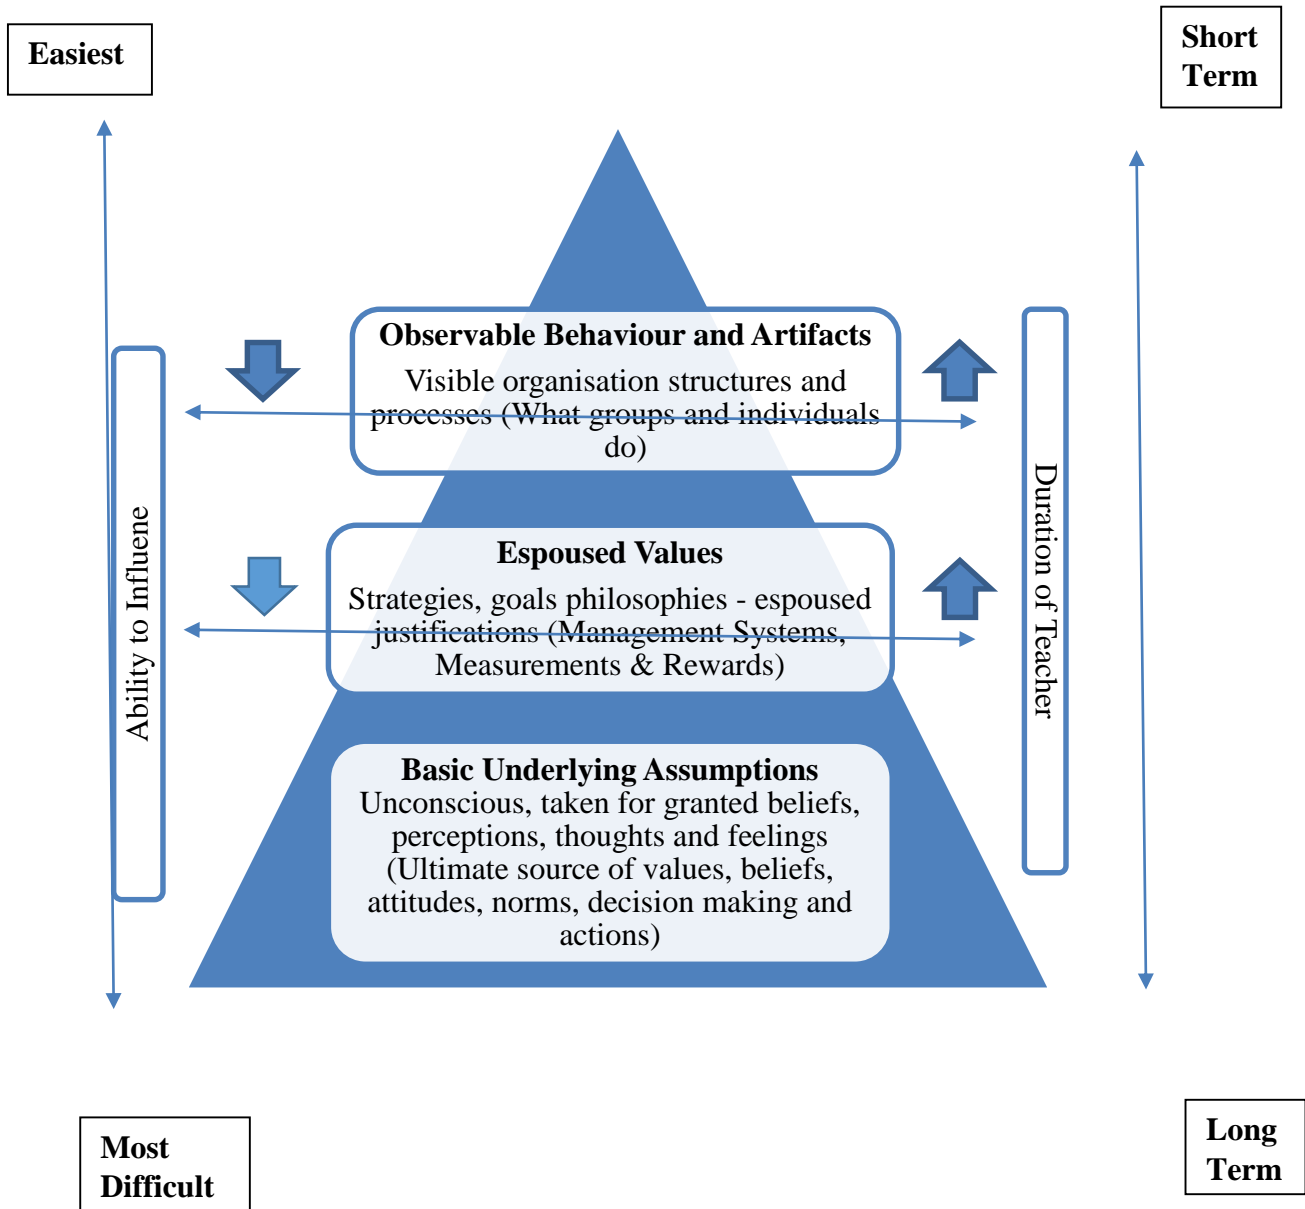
Easiest

Short Term

Observable Behaviour and Artifacts

Visible organisation structures and processes (What groups and individuals do)

Ability to Influene

Duration of Teacher

Espoused Values

Strategies, goals philosophies - espoused justifications (Management Systems, Measurements & Rewards)

Basic Underlying Assumptions

Unconscious, taken for granted beliefs, perceptions, thoughts and feelings (Ultimate source of values, beliefs, attitudes, norms, decision making and actions)

Most Difficult

Long Term